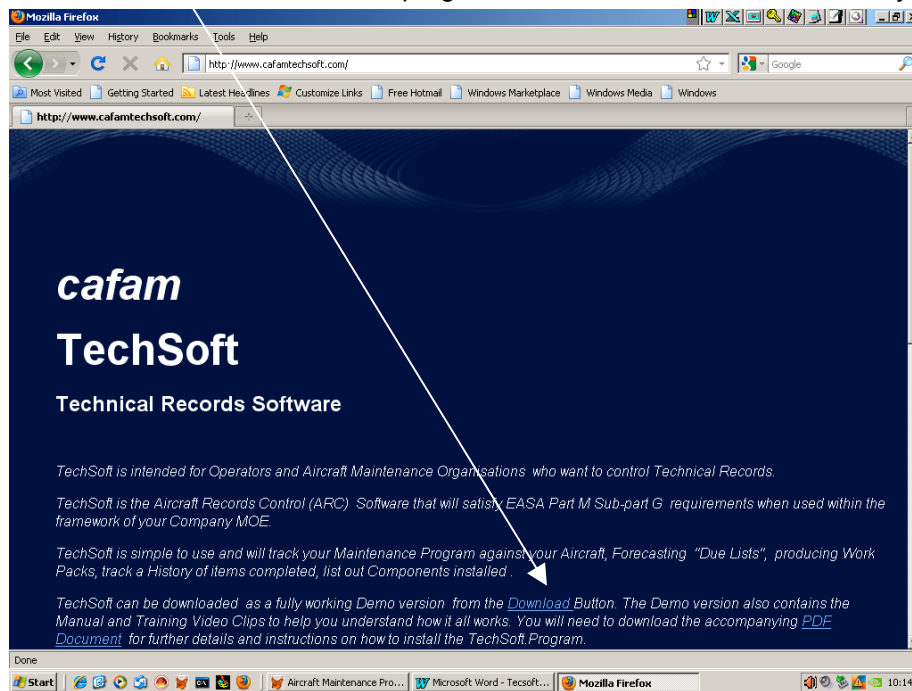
Mozilla Firefox

File Edit View History Bookmarks Tools Help

http://www.cafamtechsoft.com/

Google

Most Visited Getting Started Latest Headlines Customize Links Free Hotmail Windows Marketplace Windows Media Windows

http://www.cafamtechsoft.com/

cafam

TechSoft

Technical Records Software

TechSoft is intended for Operators and Aircraft Maintenance Organisations who want to control Technical Records.

TechSoft is the Aircraft Records Control (ARC) Software that will satisfy EASA Part M Sub-part G requirements when used within the framework of your Company MOE.

TechSoft is simple to use and will track your Maintenance Program against your Aircraft, Forecasting "Due Lists", producing Work Packs, track a History of items completed, list out Components installed .

TechSoft can be downloaded as a fully working Demo version from the Download Button. The Demo version also contains the Manual and Training Video Clips to help you understand how it all works. You will need to download the accompanying PDF Document for further details and instructions on how to install the TechSoft.Program.

Done

Start Aircraft Maintenance Pro... Microsoft Word - Tecsoft... Mozilla Firefox 10:14